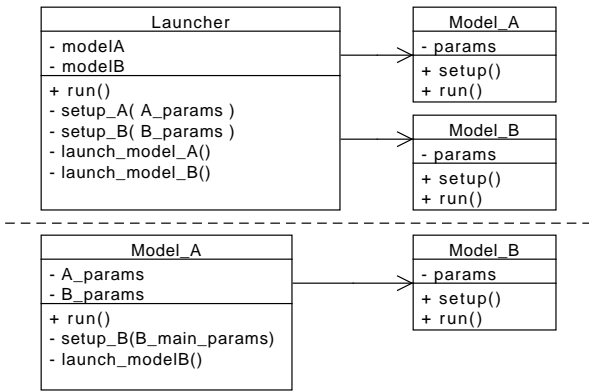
Launcher
- modelA
- modelB
+ run()
- setup_A( A_params )
- setup_B( B_params )
- launch_model_A()
- launch_model_B()

Model_A
- params
+ setup()
+ run()

Model_B
- params
+ setup()
+ run()

Model_A
- A_params
- B_params
+ run()
- setup_B(B_main_params)
- launch_modelB()

Model_B
- params
+ setup()
+ run()